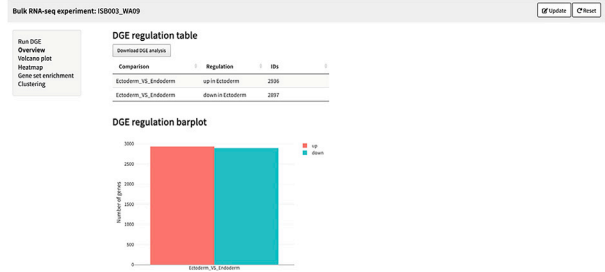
Bulk RNA-seq experiment: ISB003_WA09

Update
Reset

Run DGE
Overview
Volcano plot
Heatmap
Gene set enrichment
Clustering

DGE regulation table

Download DGE analysis

| Comparison | Regulation | IDs |
|---|---|---|
| Ectoderm_VS_Endoderm | up in Ectoderm | 2936 |
| Ectoderm_VS_Endoderm | down in Ectoderm | 2897 |

DGE regulation barplot

3000
2500
2000
1500
1000
500
0

Number of genes

Ectoderm_VS_Endoderm

up
down